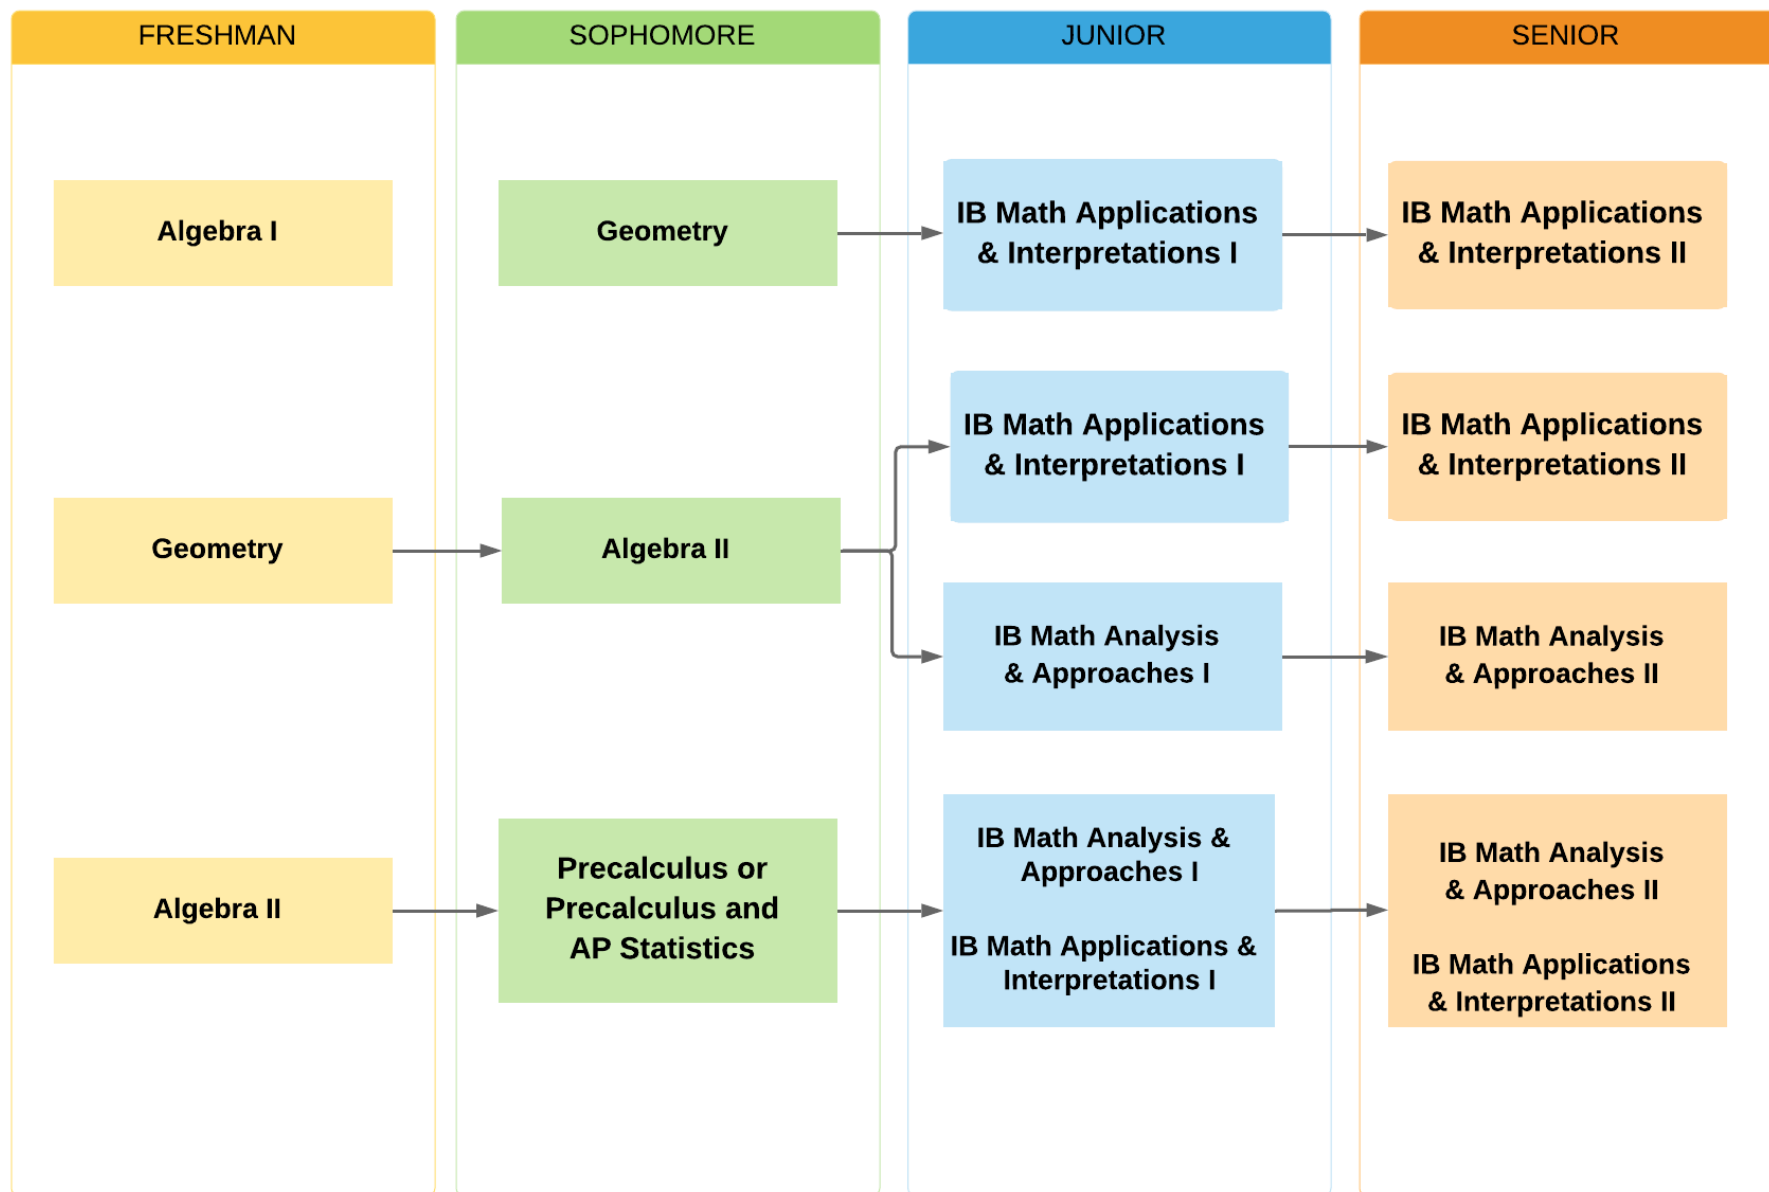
FRESHMAN

Algebra I

Geometry

Algebra II

SOPHOMORE

Geometry

Algebra II

Precalculus or Precalculus and AP Statistics

JUNIOR

IB Math Applications & Interpretations I

IB Math Applications & Interpretations I

IB Math Analysis & Approaches I

IB Math Analysis & Approaches I

IB Math Applications & Interpretations I

SENIOR

IB Math Applications & Interpretations II

IB Math Applications & Interpretations II

IB Math Analysis & Approaches II

IB Math Analysis & Approaches II

IB Math Applications & Interpretations II